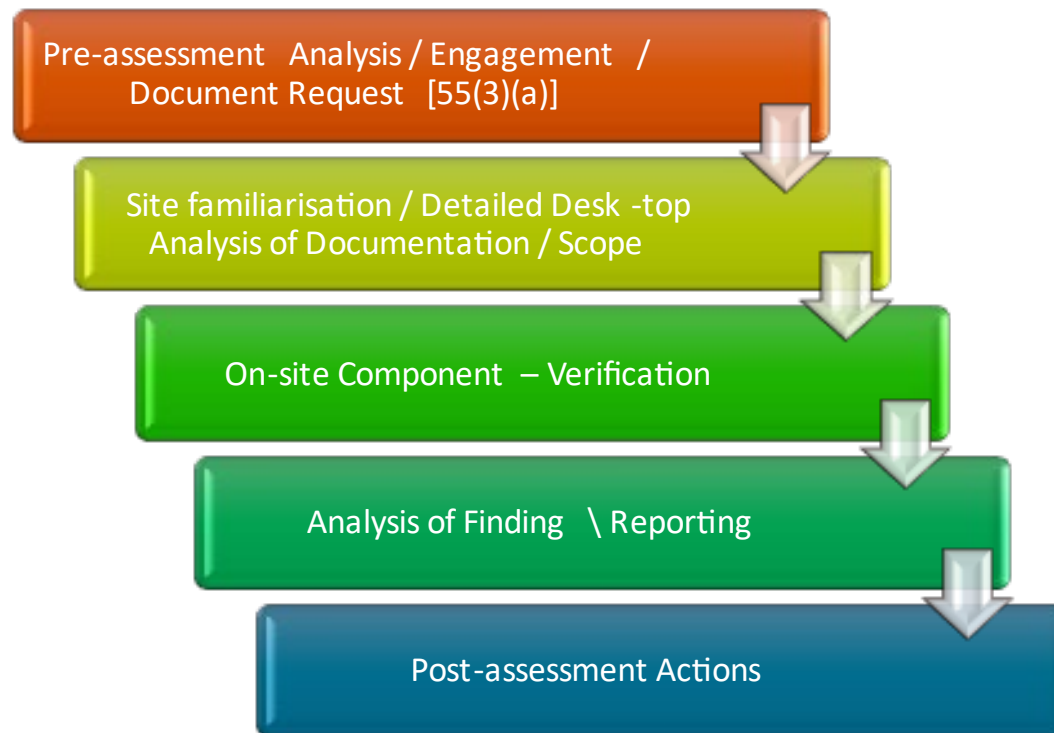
Pre-assessment Analysis / Engagement / Document Request [55(3)(a)]

Site familiarisation / Detailed Desk -top Analysis of Documentation / Scope

On-site Component – Verification

Analysis of Finding \ Reporting

Post-assessment Actions